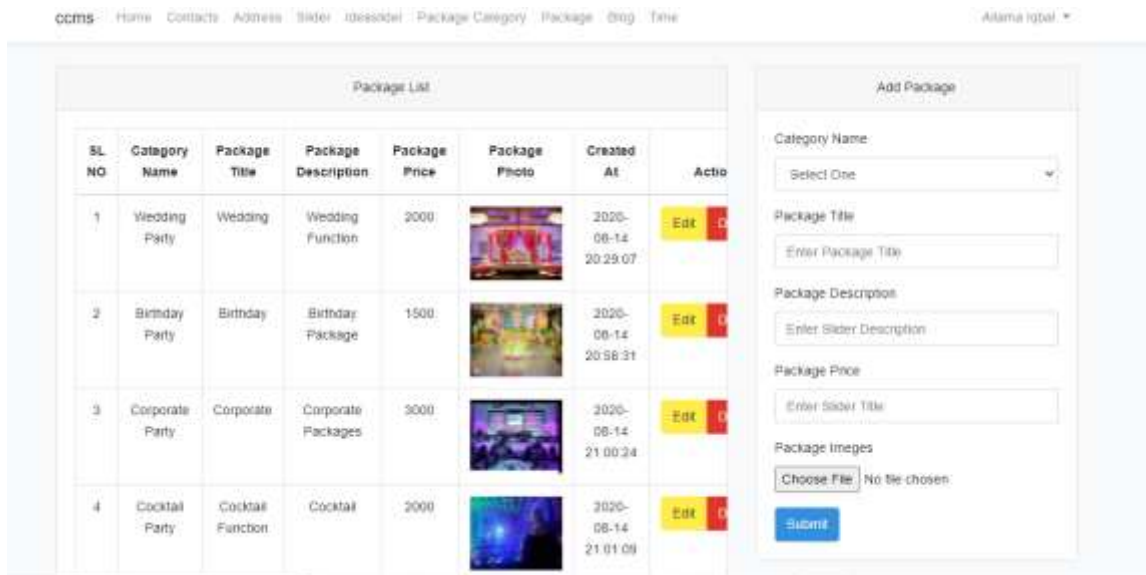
ccms Home Contacts Address Slider Ideasider Package Category Package Blog Time Allama Iqbal ▾

Package List

| SL NO | Category Name | Package Title | Package Description | Package Price | Package Photo | Created At | Actio |
|---|---|---|---|---|---|---|---|
| 1 | Wedding Party | Wedding | Wedding Function | 2000 | | 2020-08-14 20:29:07 | Edit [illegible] |
| 2 | Birthday Party | Birthday | Birthday Package | 1500 | | 2020-08-14 20:58:31 | Edit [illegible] |
| 3 | Corporate Party | Corporate | Corporate Packages | 3000 | | 2020-08-14 21:00:24 | Edit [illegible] |
| 4 | Cocktail Party | Cocktail Function | Cocktail | 2000 | | 2020-08-14 21:01:09 | Edit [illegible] |

Add Package

Category Name

Select One

Package Title

Enter Package Title

Package Description

Enter Slider Description

Package Price

Enter Slider Title

Package Imeges

Choose File No file chosen

Submit